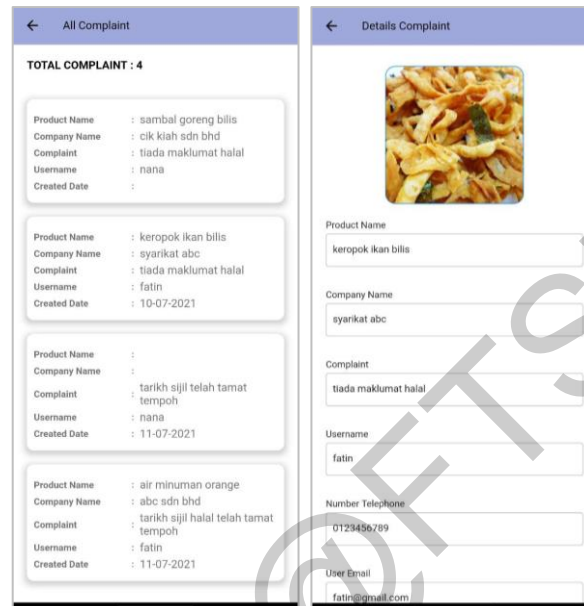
All Complaint

TOTAL COMPLAINT : 4

Product Name : sambal goreng bilis
Company Name : cik kiah sdn bhd
Complaint : tiada maklumat halal
Username : nana
Created Date :

Product Name : keropok ikan bilis
Company Name : syarikat abc
Complaint : tiada maklumat halal
Username : fatin
Created Date : 10-07-2021

Product Name :
Company Name :
Complaint : tarikh sijil telah tamat tempoh
Username : nana
Created Date : 11-07-2021

Product Name : air minuman orange
Company Name : abc sdn bhd
Complaint : tarikh sijil halal telah tamat tempoh
Username : fatin
Created Date : 11-07-2021

Details Complaint

Product Name
keropok ikan bilis

Company Name
syarikat abc

Complaint
tiada maklumat halal

Username
fatin

Number Telephone
0123456789

User Email
fatin@gmail.com

©FTS